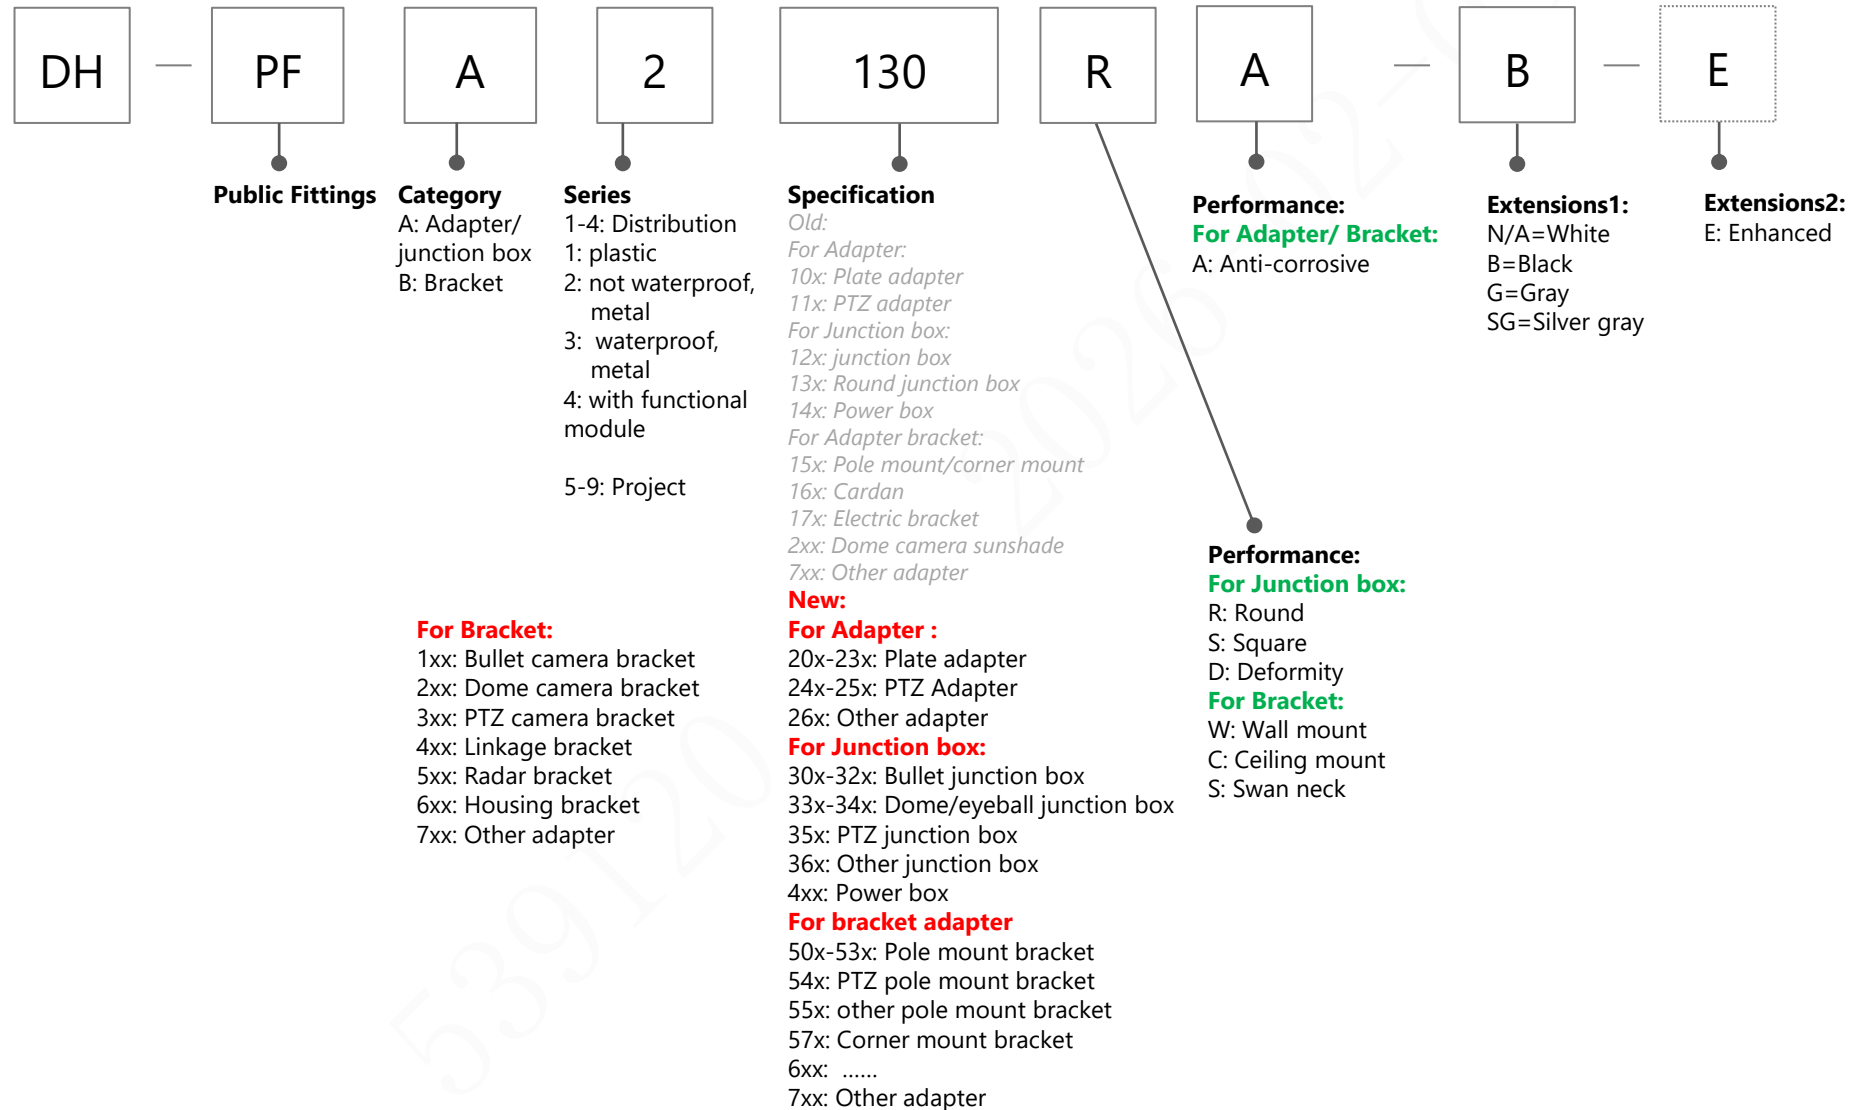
DH — PF A 2 130 R A — B — E

Public Fittings

Category
A: Adapter/ junction box
B: Bracket

Series
1-4: Distribution
1: plastic
2: not waterproof, metal
3: waterproof, metal
4: with functional module

5-9: Project

Specification
Old:
For Adapter:
10x: Plate adapter
11x: PTZ adapter
For Junction box:
12x: junction box
13x: Round junction box
14x: Power box
For Adapter bracket:
15x: Pole mount/corner mount
16x: Cardan
17x: Electric bracket
2xx: Dome camera sunshade
7xx: Other adapter
New:
For Adapter :
20x-23x: Plate adapter
24x-25x: PTZ Adapter
26x: Other adapter
For Junction box:
30x-32x: Bullet junction box
33x-34x: Dome/eyeball junction box
35x: PTZ junction box
36x: Other junction box
4xx: Power box
For bracket adapter
50x-53x: Pole mount bracket
54x: PTZ pole mount bracket
55x: other pole mount bracket
57x: Corner mount bracket
6xx: ......
7xx: Other adapter

For Bracket:
1xx: Bullet camera bracket
2xx: Dome camera bracket
3xx: PTZ camera bracket
4xx: Linkage bracket
5xx: Radar bracket
6xx: Housing bracket
7xx: Other adapter

Performance:
For Adapter/ Bracket:
A: Anti-corrosive

Performance:
For Junction box:
R: Round
S: Square
D: Deformity
For Bracket:
W: Wall mount
C: Ceiling mount
S: Swan neck

Extensions1:
N/A=White
B=Black
G=Gray
SG=Silver gray

Extensions2:
E: Enhanced